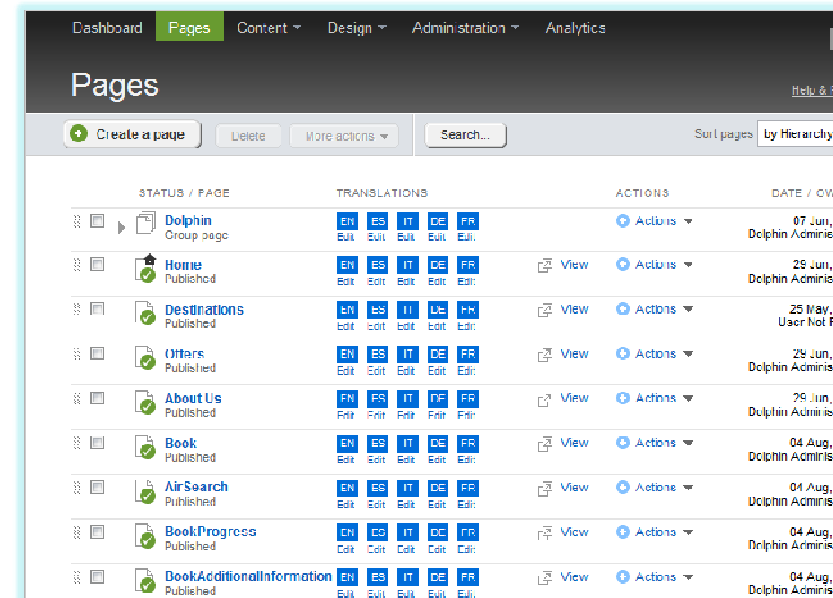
Dashboard Pages Content Design Administration Analytics

Pages

Help & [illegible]

Create a page Delete More actions Search... Sort pages by Hierarchy

| STATUS / PAGE | TRANSLATIONS | | ACTIONS | DATE / OW |
|---|---|---|---|---|
| Dolphin Group page | EN Edit ES Edit IT Edit DE Edit FR Edit | | Actions | 07 Jun, Dolphin Admini |
| Home Published | EN Edit ES Edit IT Edit DE Edit FR Edit | View | Actions | 29 Jun, Dolphin Admini |
| Destinations Published | EN Edit ES Edit IT Edit DE Edit FR Edit | View | Actions | 25 May, User Not F |
| Offers Published | EN Edit ES Edit IT Edit DE Edit FR Edit | View | Actions | 29 Jun, Dolphin Admini |
| About Us Published | EN Edit ES Edit IT Edit DE Edit FR Edit | View | Actions | 29 Jun, Dolphin Admini |
| Book Published | EN Edit ES Edit IT Edit DE Edit FR Edit | View | Actions | 04 Aug, Dolphin Admini |
| AirSearch Published | EN Edit ES Edit IT Edit DE Edit FR Edit | View | Actions | 04 Aug, Dolphin Admini |
| BookProgress Published | EN Edit ES Edit IT Edit DE Edit FR Edit | View | Actions | 04 Aug, Dolphin Admini |
| BookAdditionalInformation Published | EN Edit ES Edit IT Edit DE Edit FR Edit | View | Actions | 04 Aug, Dolphin Admini |